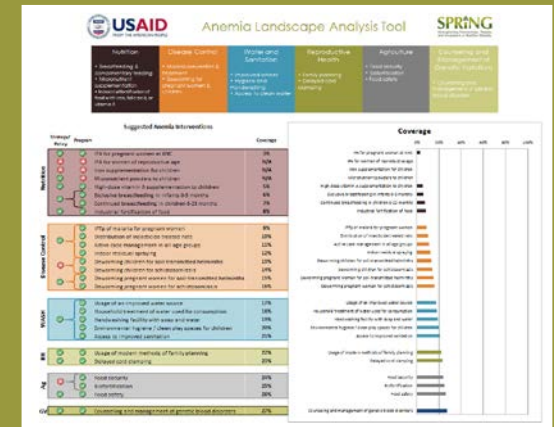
USAID

Anemia Landscape Analysis Tool

SPRING

Nutrition

Disease Control

Water and Sanitation

Reproductive Health

Agriculture

Counseling and Management of Genetic Blood Disorders

Suggested Anemia Interventions

Coverage

Nutrition

Disease Control

Water

RH

Ag

Coverage

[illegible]